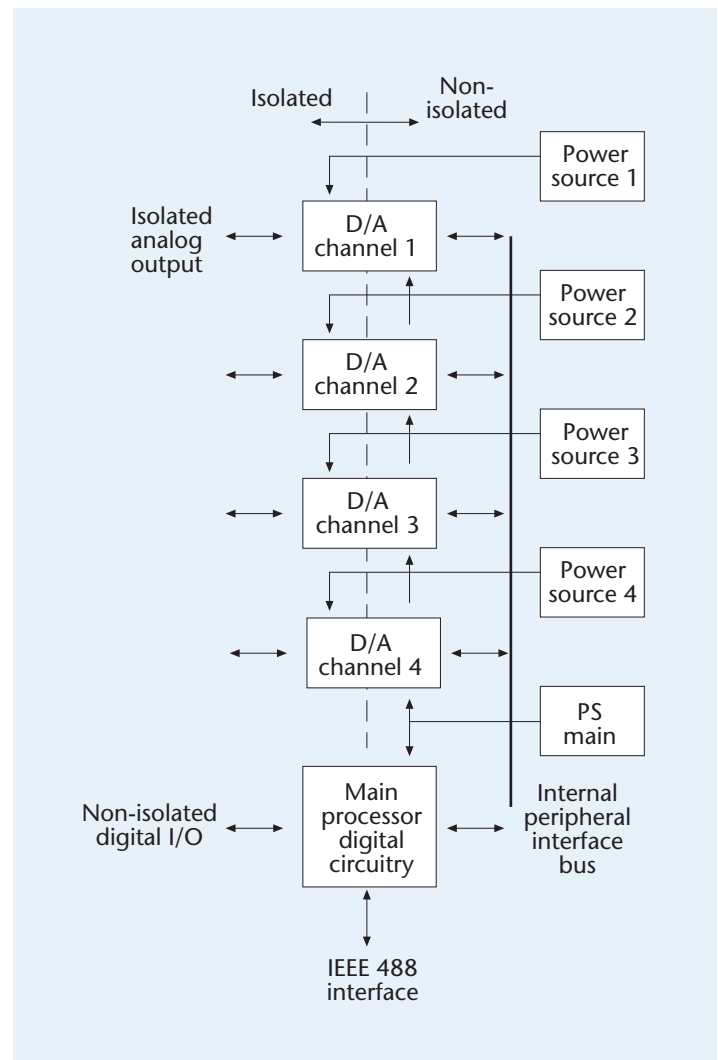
Isolated

Non-isolated

Power source 1

Isolated analog output

D/A channel 1

Power source 2

D/A channel 2

Power source 3

D/A channel 3

Power source 4

D/A channel 4

PS main

Non-isolated digital I/O

Main processor digital circuitry

Internal peripheral interface bus

IEEE 488 interface